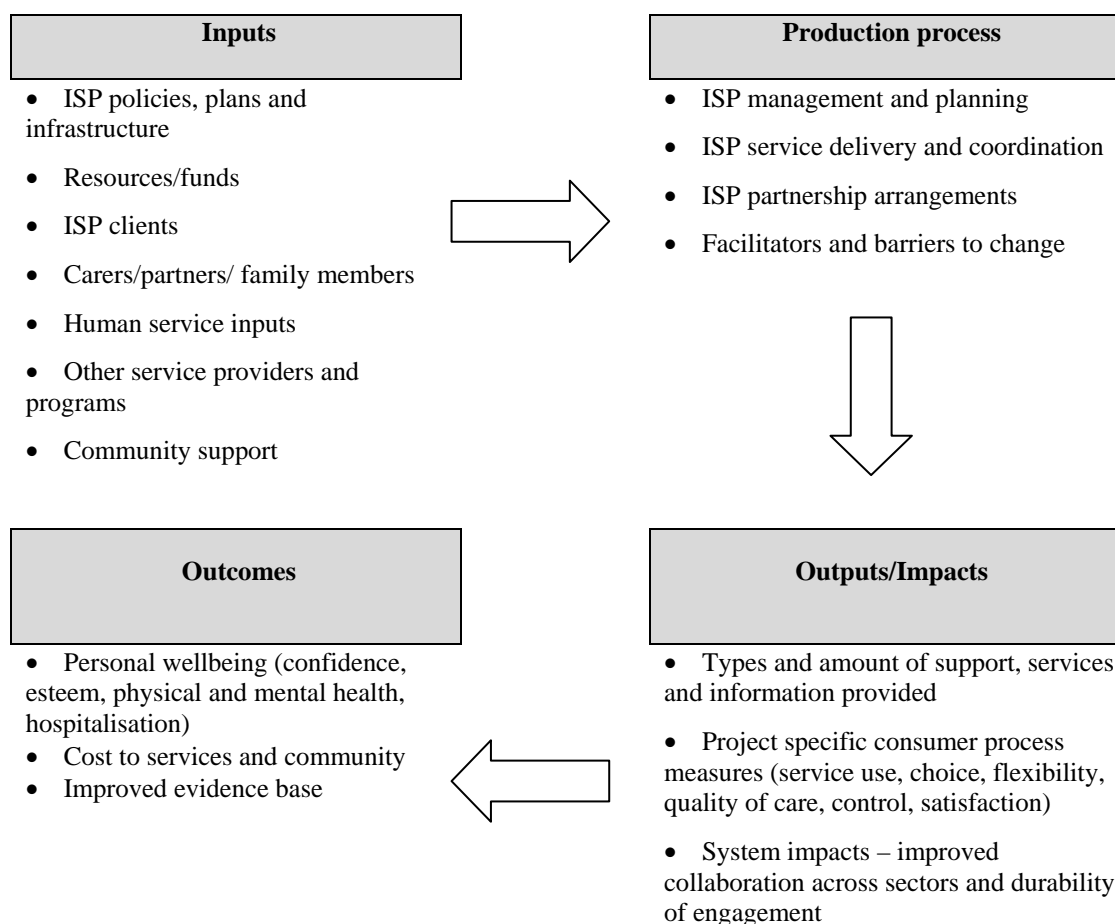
**Inputs**

- ISP policies, plans and infrastructure
- Resources/funds
- ISP clients
- Carers/partners/ family members
- Human service inputs
- Other service providers and programs
- Community support

**Production process**

- ISP management and planning
- ISP service delivery and coordination
- ISP partnership arrangements
- Facilitators and barriers to change

**Outputs/Impacts**

- Types and amount of support, services and information provided
- Project specific consumer process measures (service use, choice, flexibility, quality of care, control, satisfaction)
- System impacts – improved collaboration across sectors and durability of engagement

**Outcomes**

- Personal wellbeing (confidence, esteem, physical and mental health, hospitalisation)
- Cost to services and community
- Improved evidence base